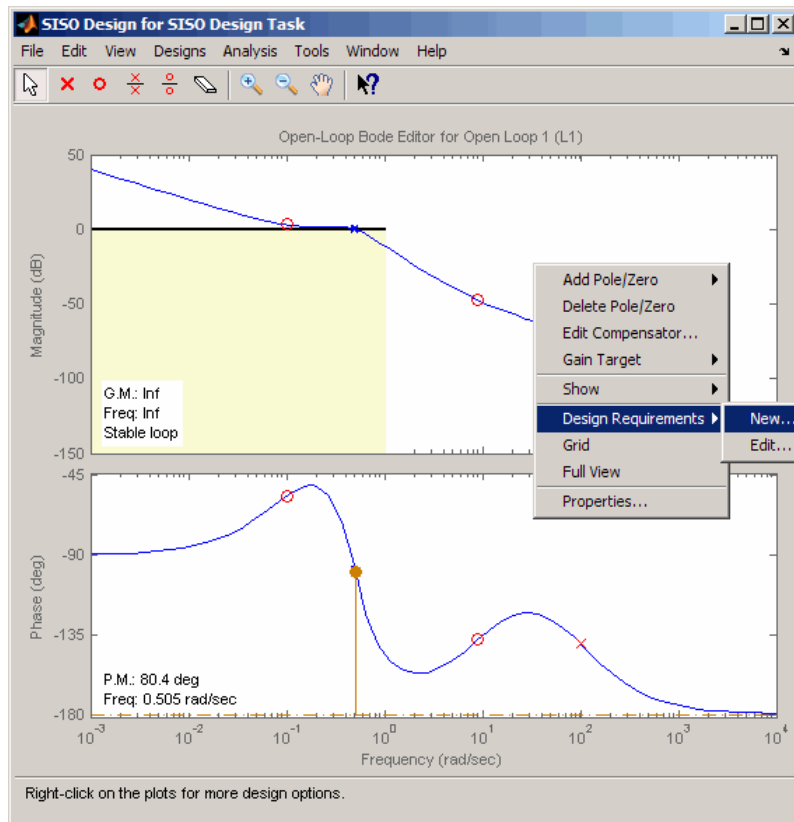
SISO Design for SISO Design Task

File Edit View Designs Analysis Tools Window Help

Open-Loop Bode Editor for Open Loop 1 (L1)

50
0
-50
-100
-150

Magnitude (dB)

G.M.: Inf
Freq: Inf
Stable loop

Add Pole/Zero
Delete Pole/Zero
Edit Compensator...
Gain Target
Show
Design Requirements
Grid
Full View
Properties...

New...
Edit...

-45
-90
-135
-180

Phase (deg)

P.M.: 80.4 deg
Freq: 0.505 rad/sec

$10^{-3}$ $10^{-2}$ $10^{-1}$ $10^{0}$ $10^{1}$ $10^{2}$ $10^{3}$ $10^{4}$

Frequency (rad/sec)

Right-click on the plots for more design options.